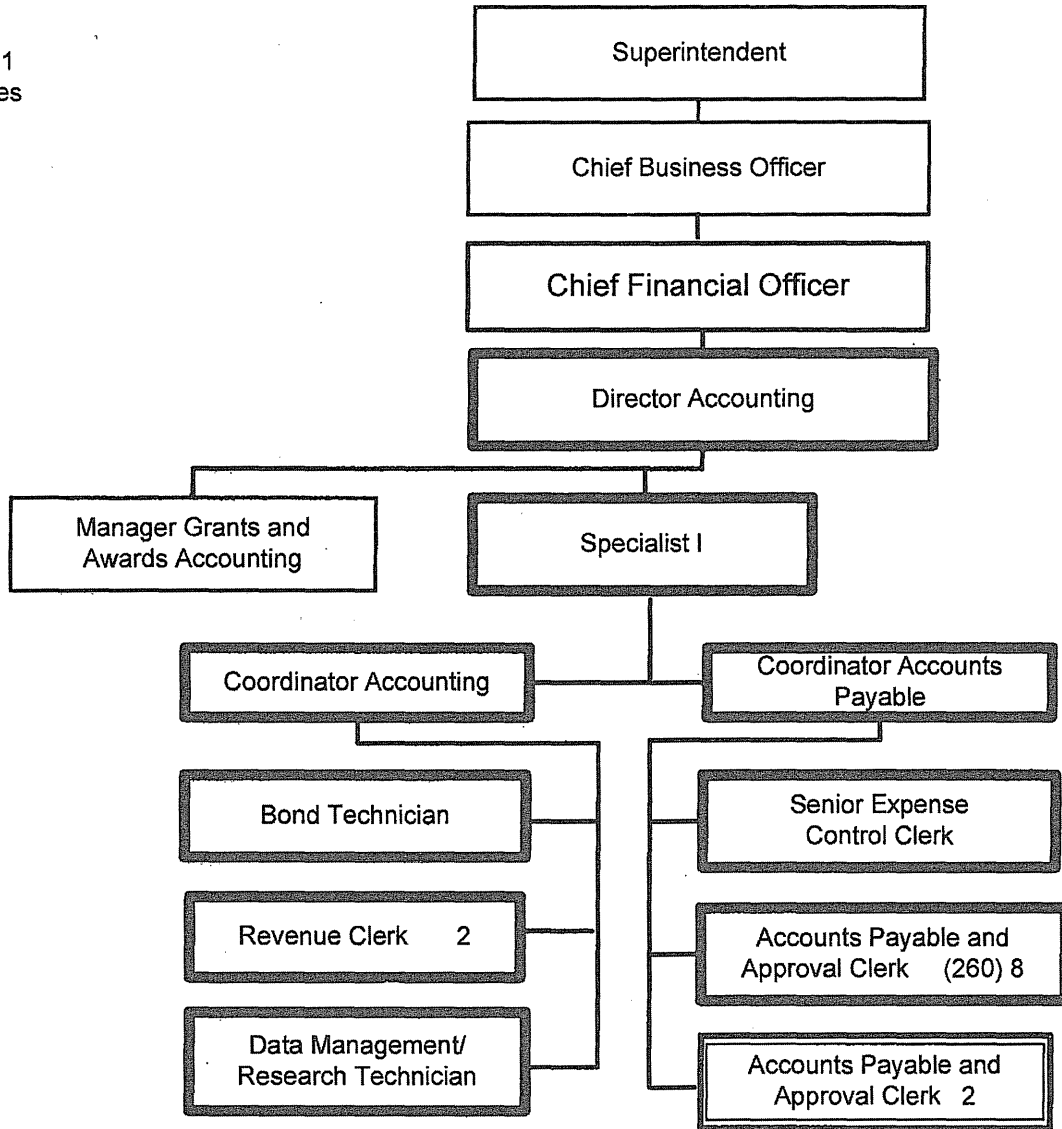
1
es

Superintendent

Chief Business Officer

Chief Financial Officer

Director Accounting

Manager Grants and Awards Accounting

Specialist I

Coordinator Accounting

Coordinator Accounts Payable

Bond Technician

Revenue Clerk 2

Data Management/ Research Technician

Senior Expense Control Clerk

Accounts Payable and Approval Clerk (260) 8

Accounts Payable and Approval Clerk 2